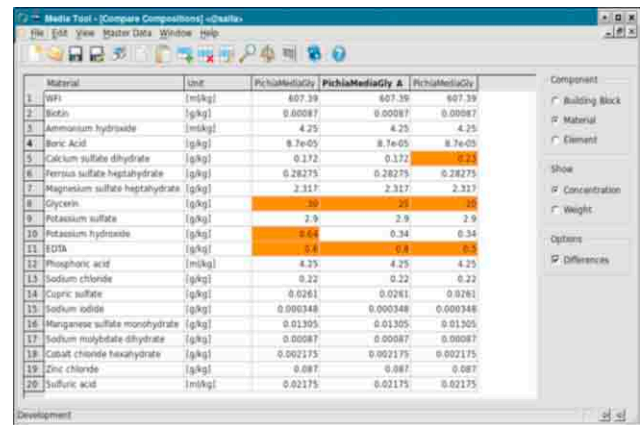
Media Tool - [Compare Compositions] <@salla>

File Edit View Master Data Window Help

| | Material | Unit | PichiaMediaGly | PichiaMediaGly A | PichiaMediaGly |
|---|---|---|---|---|---|
| 1 | WFI | [ml/kg] | 607.39 | 607.39 | 607.39 |
| 2 | Biotin | [g/kg] | 0.00087 | 0.00087 | 0.00087 |
| 3 | Ammonium hydroxide | [ml/kg] | 4.25 | 4.25 | 4.25 |
| 4 | Boric Acid | [g/kg] | 8.7e-05 | 8.7e-05 | 8.7e-05 |
| 5 | Calcium sulfate dihydrate | [g/kg] | 0.172 | 0.172 | 0.23 |
| 6 | Ferrous sulfate heptahydrate | [g/kg] | 0.28275 | 0.28275 | 0.28275 |
| 7 | Magnesium sulfate heptahydrate | [g/kg] | 2.317 | 2.317 | 2.317 |
| 8 | Glycerin | [g/kg] | 30 | 25 | 20 |
| 9 | Potassium sulfate | [g/kg] | 2.9 | 2.9 | 2.9 |
| 10 | Potassium hydroxide | [g/kg] | 0.64 | 0.34 | 0.34 |
| 11 | EDTA | [g/kg] | 0.4 | 0.8 | 0.5 |
| 12 | Phosphoric acid | [ml/kg] | 4.25 | 4.25 | 4.25 |
| 13 | Sodium chloride | [g/kg] | 0.22 | 0.22 | 0.22 |
| 14 | Cupric sulfate | [g/kg] | 0.0261 | 0.0261 | 0.0261 |
| 15 | Sodium iodide | [g/kg] | 0.000348 | 0.000348 | 0.000348 |
| 16 | Manganese sulfate monohydrate | [g/kg] | 0.01305 | 0.01305 | 0.01305 |
| 17 | Sodium molybdate dihydrate | [g/kg] | 0.00087 | 0.00087 | 0.00087 |
| 18 | Cobalt chloride hexahydrate | [g/kg] | 0.002175 | 0.002175 | 0.002175 |
| 19 | Zinc chloride | [g/kg] | 0.087 | 0.087 | 0.087 |
| 20 | Sulfuric acid | [ml/kg] | 0.02175 | 0.02175 | 0.02175 |

Component
Building Block
Material
Element

Show
Concentration
Weight

Options
Differences

Development